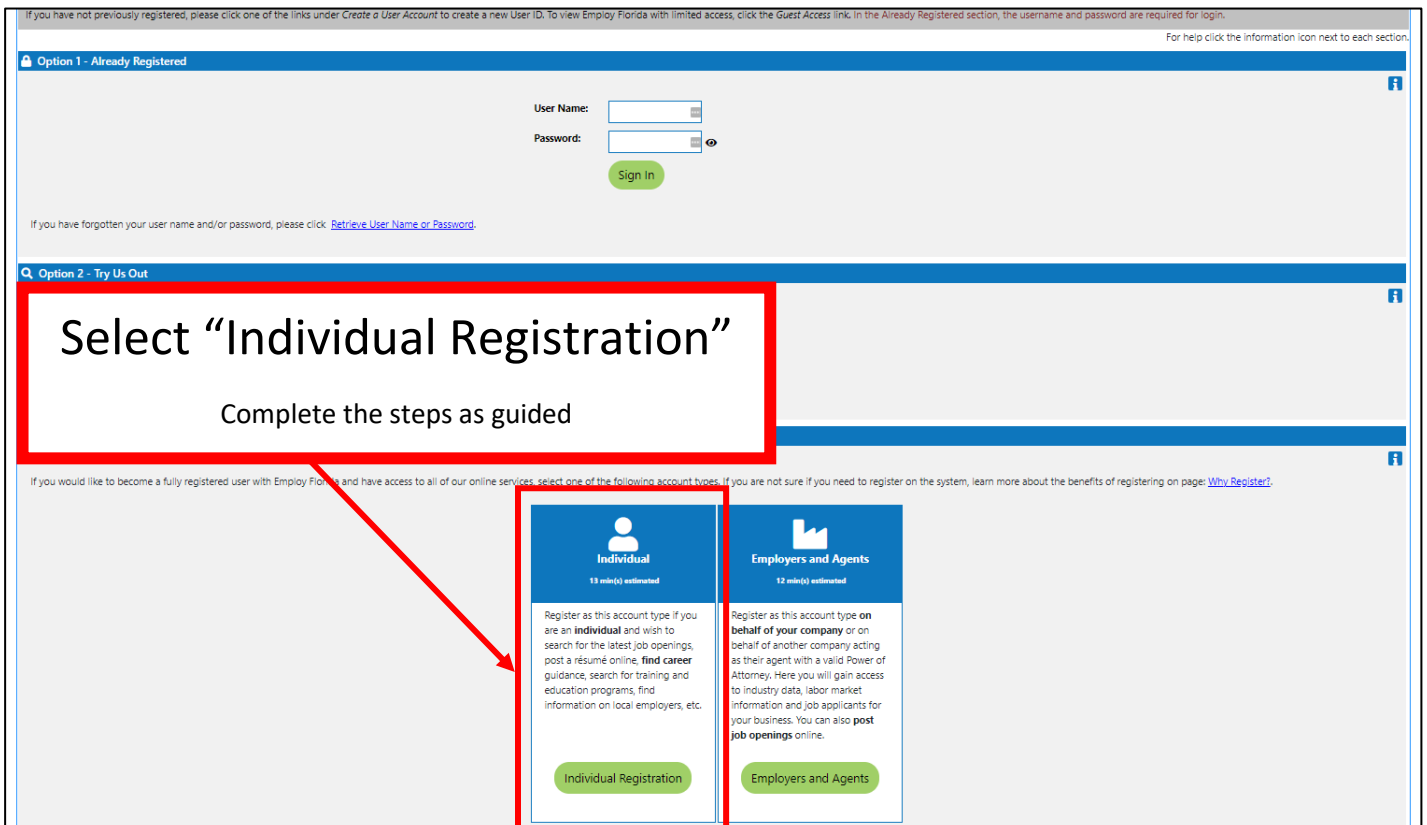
If you have not previously registered, please click one of the links under Create a User Account to create a new User ID. To view Employ Florida with limited access, click the Guest Access link. In the Already Registered section, the username and password are required for login.

For help click the information icon next to each section.

Option 1 - Already Registered

User Name:

Password:

Sign In

If you have forgotten your user name and/or password, please click Retrieve User Name or Password.

Option 2 - Try Us Out

Select “Individual Registration”

Complete the steps as guided

If you would like to become a fully registered user with Employ Flor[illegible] and have access to all of our online services, select one of the following account types. If you are not sure if you need to register on the system, learn more about the benefits of registering on page: Why Register?.

Individual

13 min(s) estimated

Register as this account type if you are an individual and wish to search for the latest job openings, post a résumé online, find career guidance, search for training and education programs, find information on local employers, etc.

Individual Registration

Employers and Agents

12 min(s) estimated

Register as this account type on behalf of your company or on behalf of another company acting as their agent with a valid Power of Attorney. Here you will gain access to industry data, labor market information and job applicants for your business. You can also post job openings online.

Employers and Agents